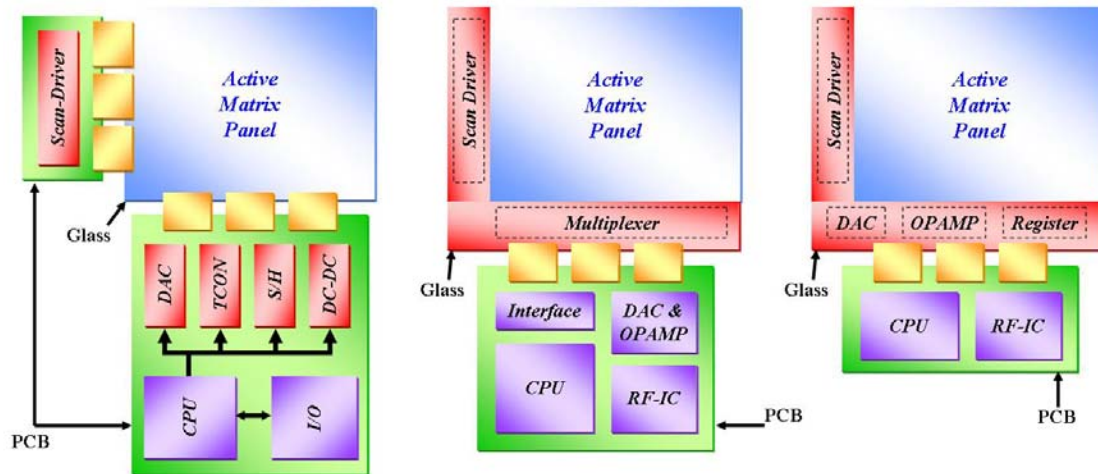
Scan-Driver

Active Matrix Panel

Glass

DAC

TCON

S/H

DC-DC

CPU

I/O

PCB

Scan Driver

Active Matrix Panel

Multiplexer

Glass

Interface

DAC & OPAMP

CPU

RF-IC

PCB

Scan Driver

Active Matrix Panel

DAC

OPAMP

Register

Glass

CPU

RF-IC

PCB